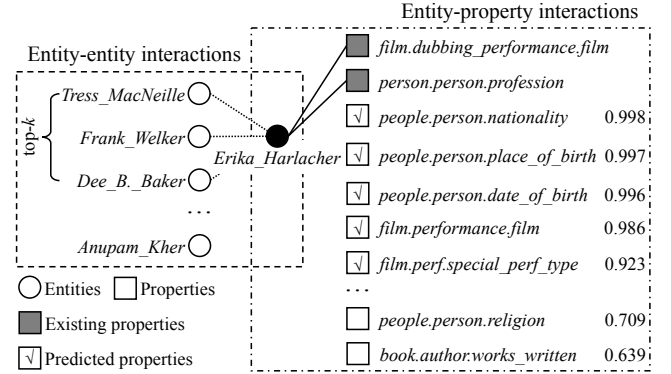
Entity-property interactions

Entity-entity interactions

top-$k$

Tress_MacNeille

Frank_Welker

Dee_B._Baker

...

Anupam_Kher

Erika_Harlacher

film.dubbing_performance.film

person.person.profession

√ people.person.nationality 0.998

√ people.person.place_of_birth 0.997

√ people.person.date_of_birth 0.996

√ film.performance.film 0.986

√ film.perf.special_perf_type 0.923

...

people.person.religion 0.709

book.author.works_written 0.639

Entities Properties

Existing properties

√ Predicted properties